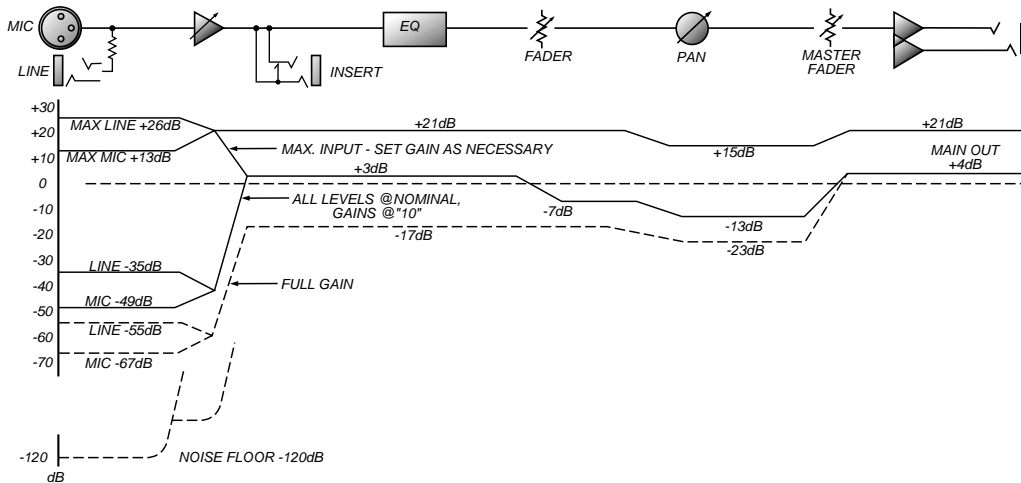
MIC
LINE
INSERT
EQ
FADER
PAN
MASTER FADER

+30
+20
+10
0
-10
-20
-30
-40
-50
-60
-70
-120
dB

MAX LINE +26dB
MAX MIC +13dB
+21dB
+21dB
MAX. INPUT - SET GAIN AS NECESSARY
+15dB
MAIN OUT +4dB
+3dB
ALL LEVELS @NOMINAL, GAINS @"10"
-7dB
-13dB
-17dB
-23dB
LINE -35dB
MIC -49dB
FULL GAIN
LINE -55dB
MIC -67dB
NOISE FLOOR -120dB